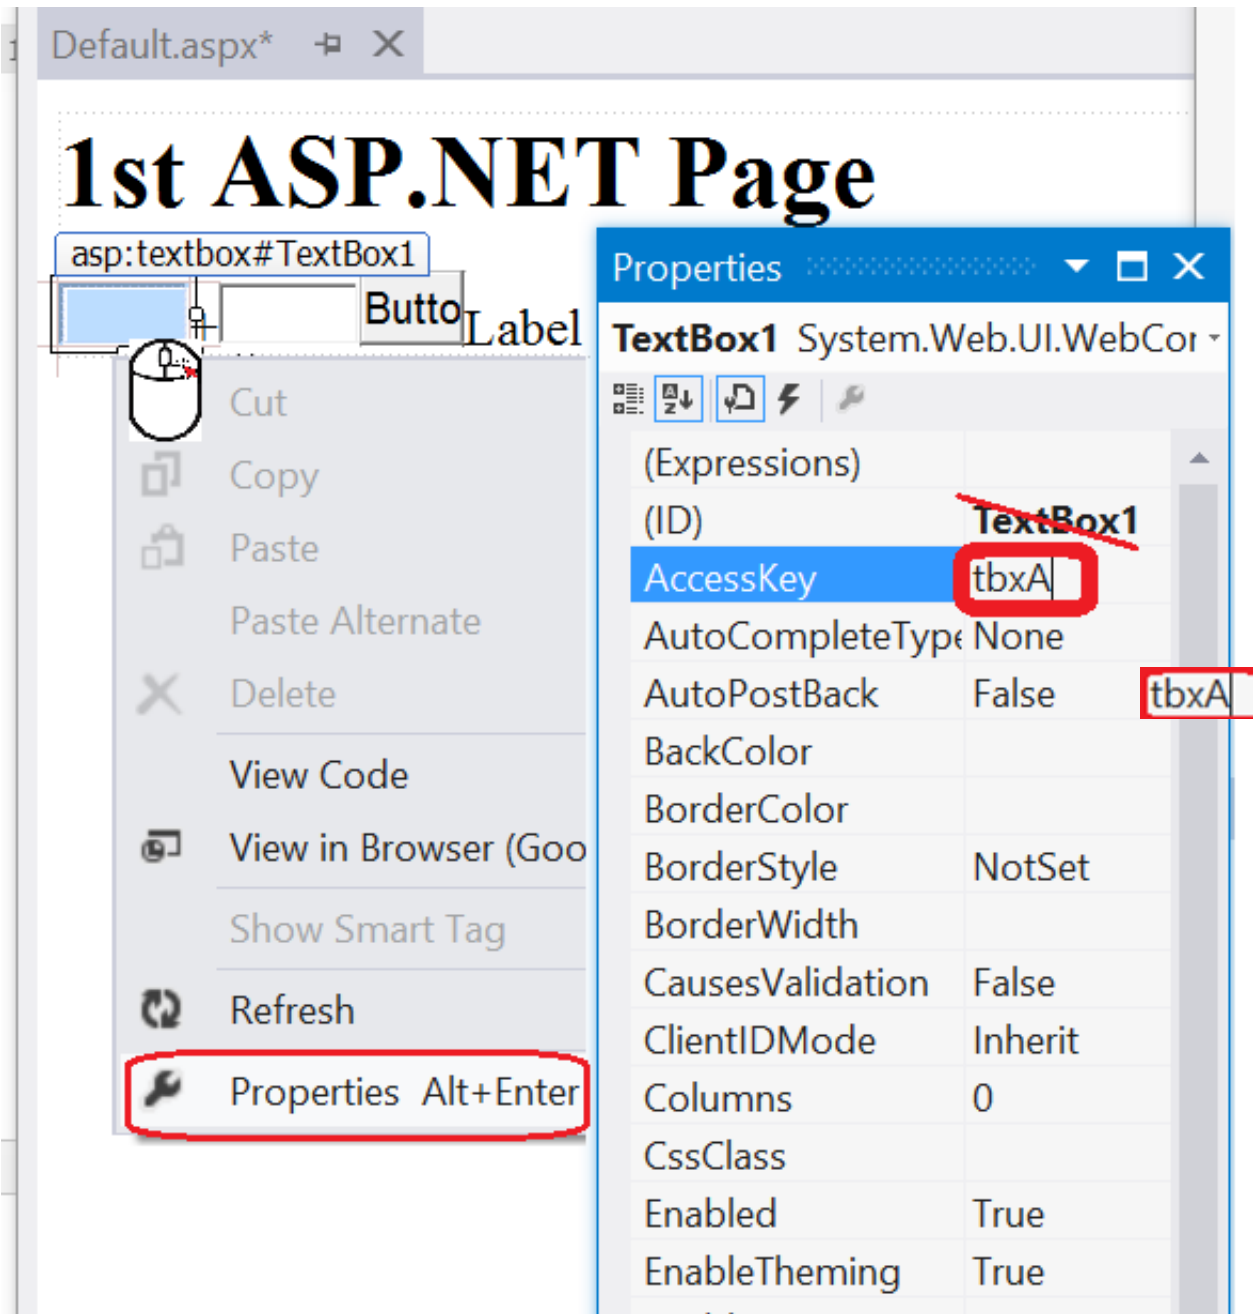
Default.aspx*

1st ASP.NET Page

asp:textbox#TextBox1

Butto Label

Cut
Copy
Paste
Paste Alternate
Delete
View Code
View in Browser (Goo
Show Smart Tag
Refresh
Properties Alt+Enter

Properties

TextBox1 System.Web.UI.WebCo

| | |
|---|---|
| (Expressions) | |
| (ID) | TextBox1 |
| AccessKey | tbxA |
| AutoCompleteType | None |
| AutoPostBack | False |
| BackColor | |
| BorderColor | |
| BorderStyle | NotSet |
| BorderWidth | |
| CausesValidation | False |
| ClientIDMode | Inherit |
| Columns | 0 |
| CssClass | |
| Enabled | True |
| EnableTheming | True |

tbxA